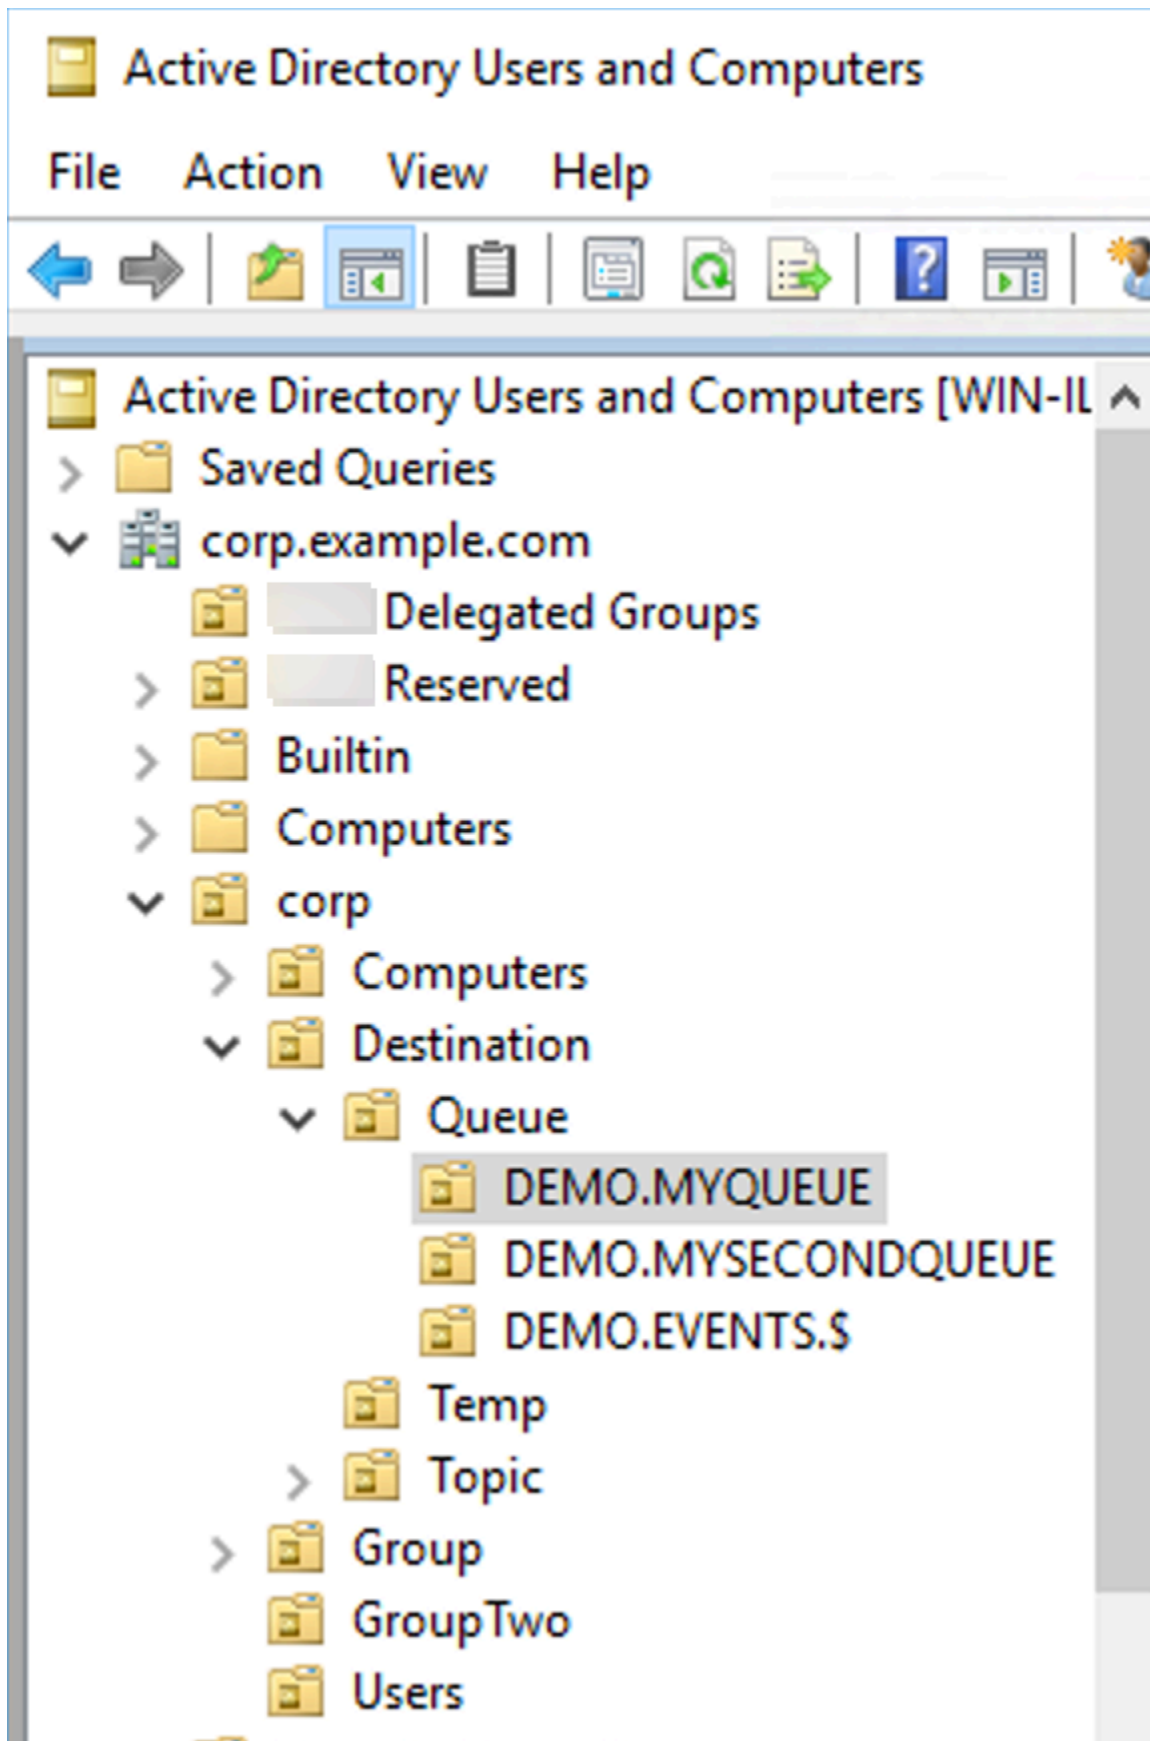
Active Directory Users and Computers

File Action View Help

Active Directory Users and Computers [WIN-IL

Saved Queries

corp.example.com

Delegated Groups

Reserved

Builtin

Computers

corp

Computers

Destination

Queue

DEMO.MYQUEUE

DEMO.MYSECONDQUEUE

DEMO.EVENTS.$

Temp

Topic

Group

GroupTwo

Users